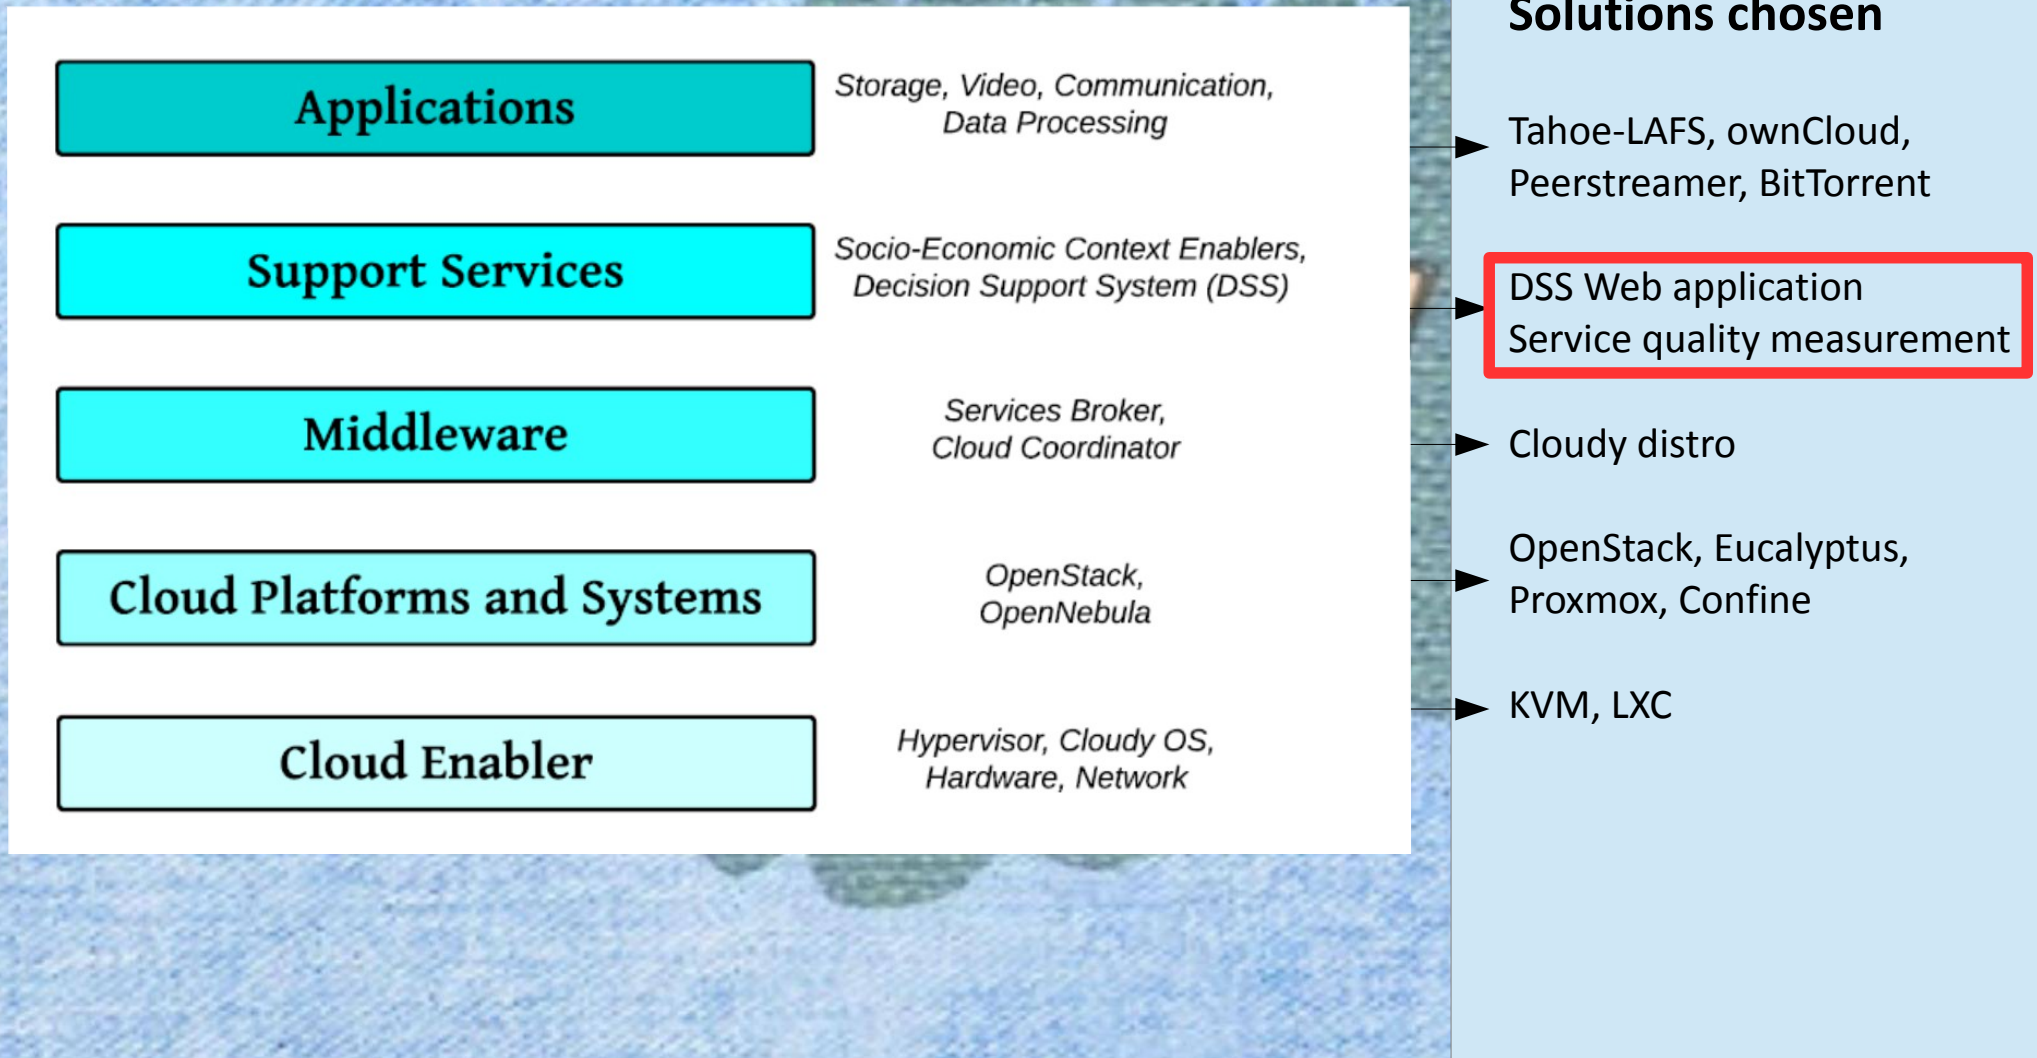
Applications

Storage, Video, Communication, Data Processing

Support Services

Socio-Economic Context Enablers, Decision Support System (DSS)

Middleware

Services Broker, Cloud Coordinator

Cloud Platforms and Systems

OpenStack, OpenNebula

Cloud Enabler

Hypervisor, Cloudy OS, Hardware, Network

Solutions chosen

Tahoe-LAFS, ownCloud, Peerstreamer, BitTorrent

DSS Web application
Service quality measurement

Cloudy distro

OpenStack, Eucalyptus, Proxmox, Confine

KVM, LXC